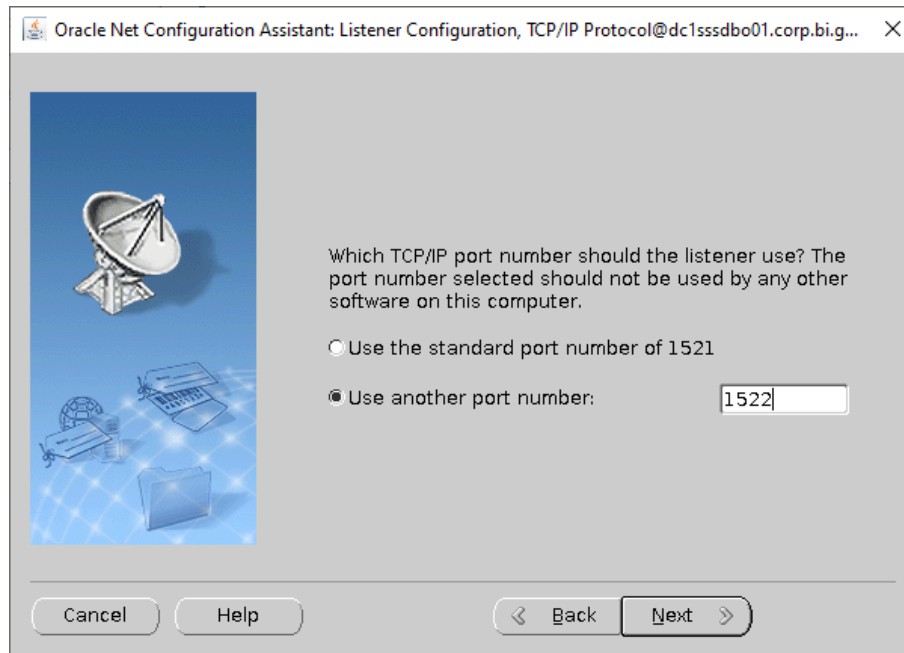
Oracle Net Configuration Assistant: Listener Configuration, TCP/IP Protocol@dc1sssdbo01.corp.bi.g...

Which TCP/IP port number should the listener use? The port number selected should not be used by any other software on this computer.

Use the standard port number of 1521

Use another port number: 1522

Cancel

Help

Back

Next